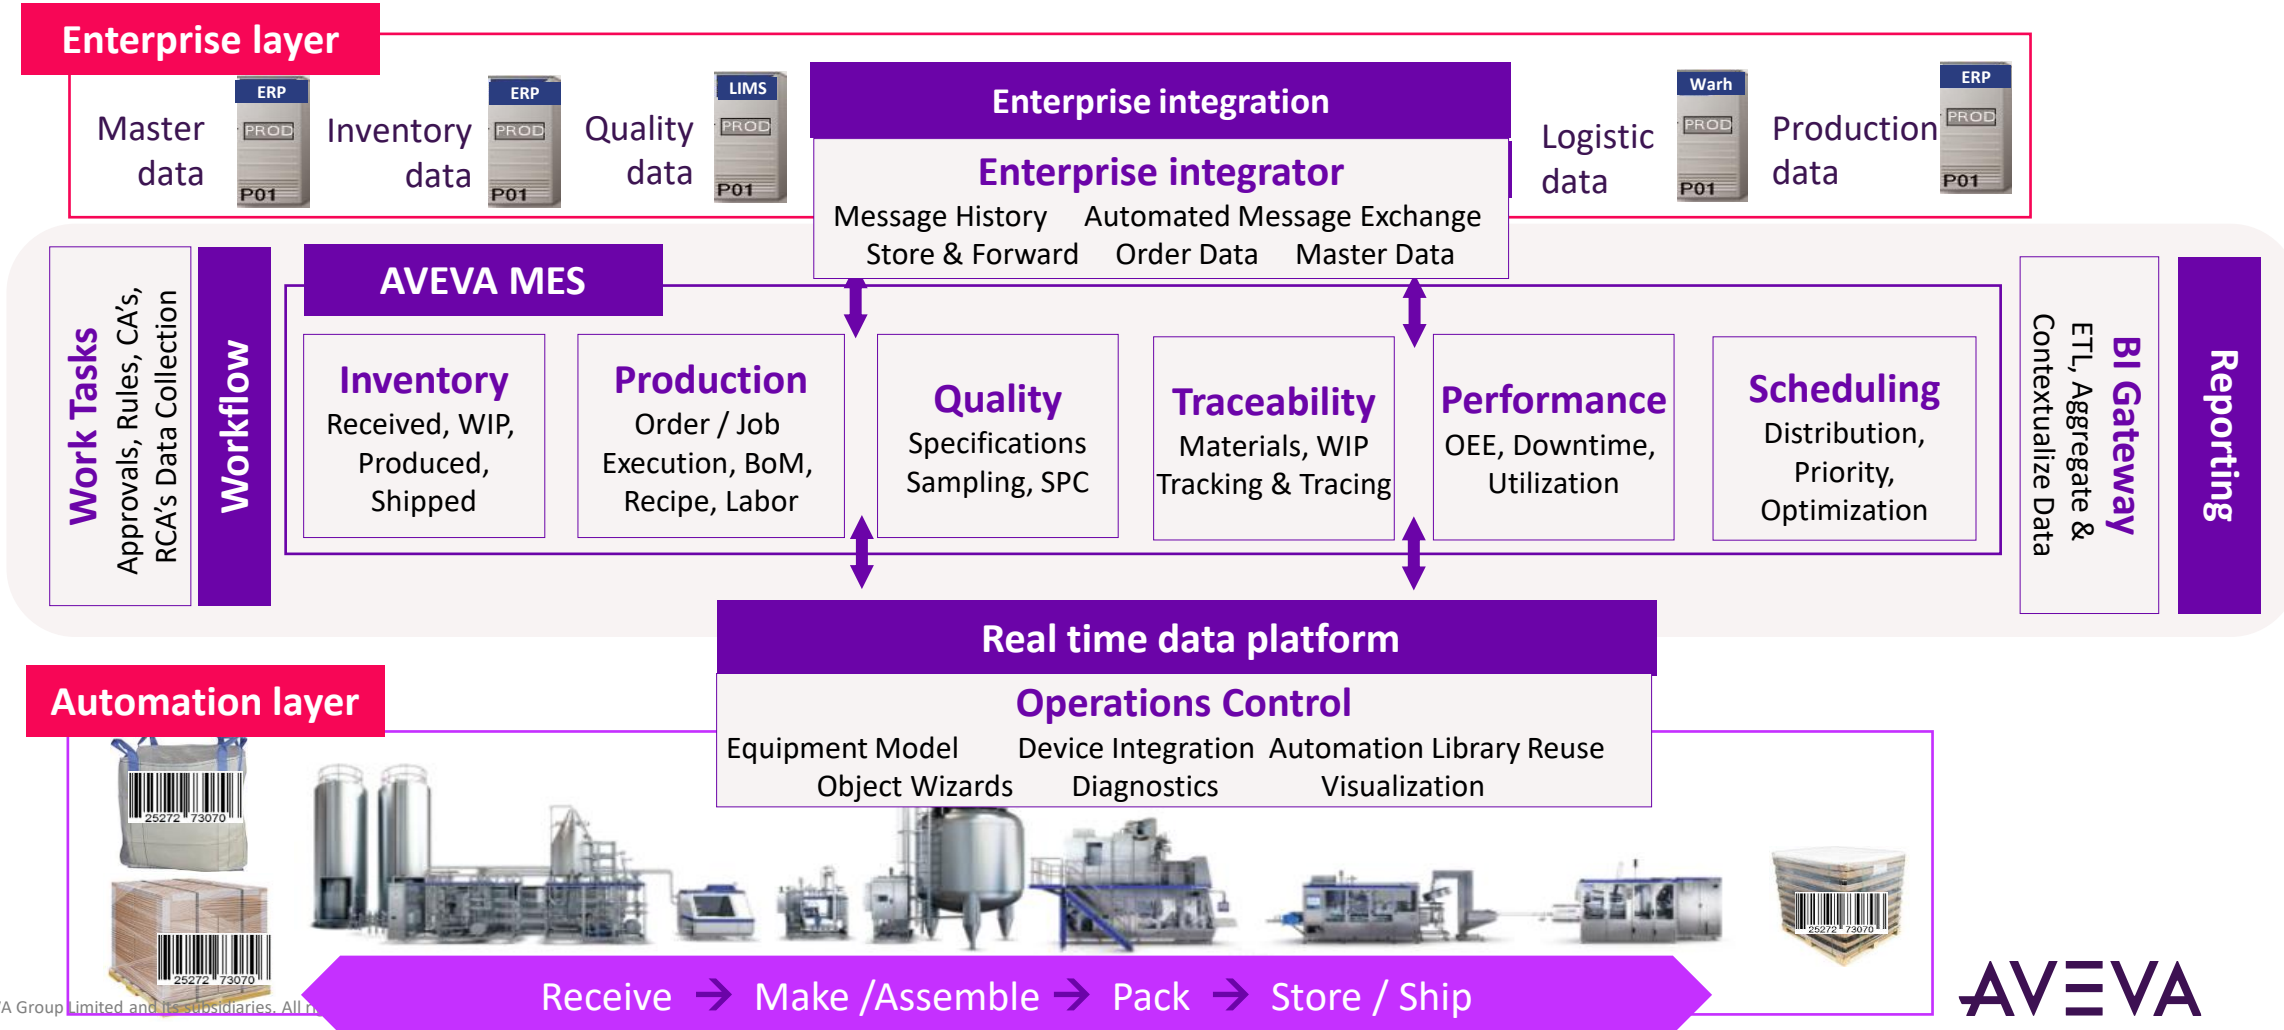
Enterprise layer

Master data ERP PROD P01 Inventory data ERP PROD P01 Quality data LIMS PROD P01

Enterprise integration

Enterprise integrator

Message History Automated Message Exchange
Store & Forward Order Data Master Data

Logistic data Warh PROD P01 Production data ERP PROD P01

Work Tasks
Approvals, Rules, CA's, RCA's Data Collection

Workflow

AVEVA MES

Inventory
Received, WIP, Produced, Shipped

Production
Order / Job Execution, BoM, Recipe, Labor

Quality
Specifications Sampling, SPC

Traceability
Materials, WIP Tracking & Tracing

Performance
OEE, Downtime, Utilization

Scheduling
Distribution, Priority, Optimization

BI Gateway
ETL, Aggregate & Contextualize Data

Reporting

Real time data platform

Operations Control

Equipment Model Device Integration Automation Library Reuse
Object Wizards Diagnostics Visualization

Automation layer

25272 73070

25272 73070

25272 73070

'A Group Limited and its subsidiaries. All r

Receive → Make /Assemble → Pack → Store / Ship

AVEVA